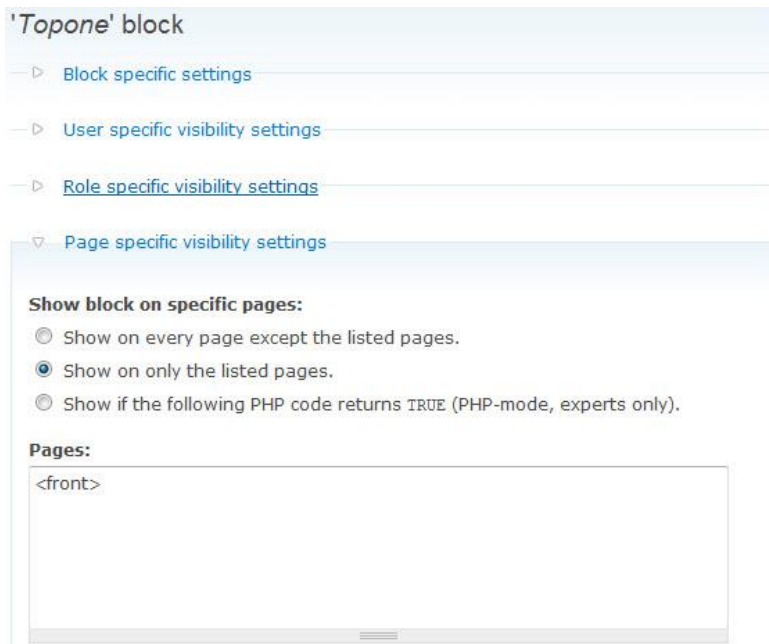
'Topone' block

Block specific settings

User specific visibility settings

Role specific visibility settings

Page specific visibility settings

Show block on specific pages:

Show on every page except the listed pages.

Show on only the listed pages.

Show if the following PHP code returns TRUE (PHP-mode, experts only).

Pages:

<front>